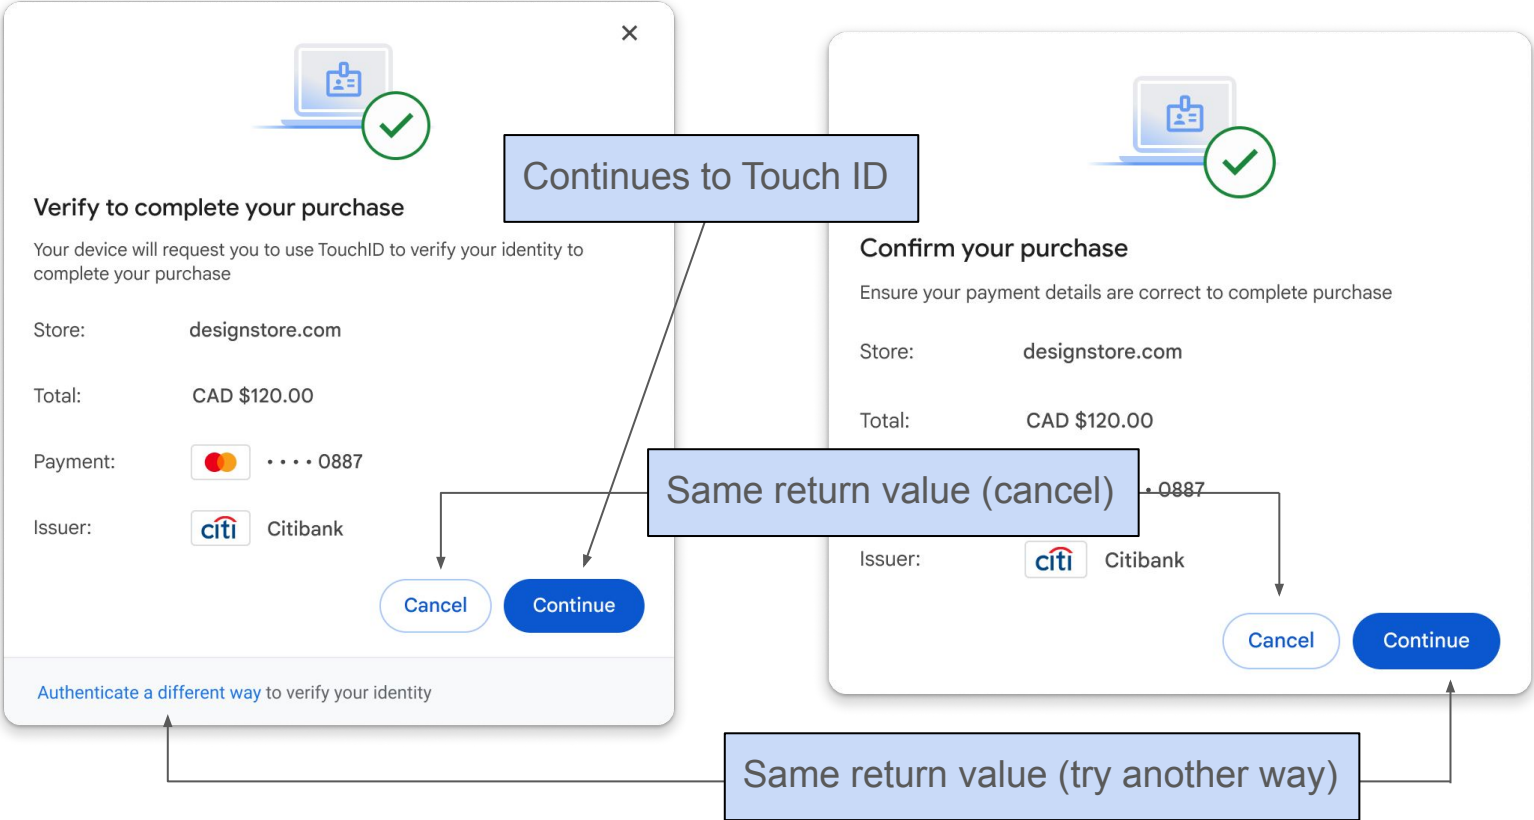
×

Verify to complete your purchase

Your device will request you to use TouchID to verify your identity to complete your purchase

Store: designstore.com

Total: CAD $120.00

Payment: •••• 0887

Issuer: citi Citibank

Cancel Continue

Authenticate a different way to verify your identity

Continues to Touch ID

Confirm your purchase

Ensure your payment details are correct to complete purchase

Store: designstore.com

Total: CAD $120.00

Same return value (cancel)

• 0887

Issuer: citi Citibank

Cancel Continue

Same return value (try another way)